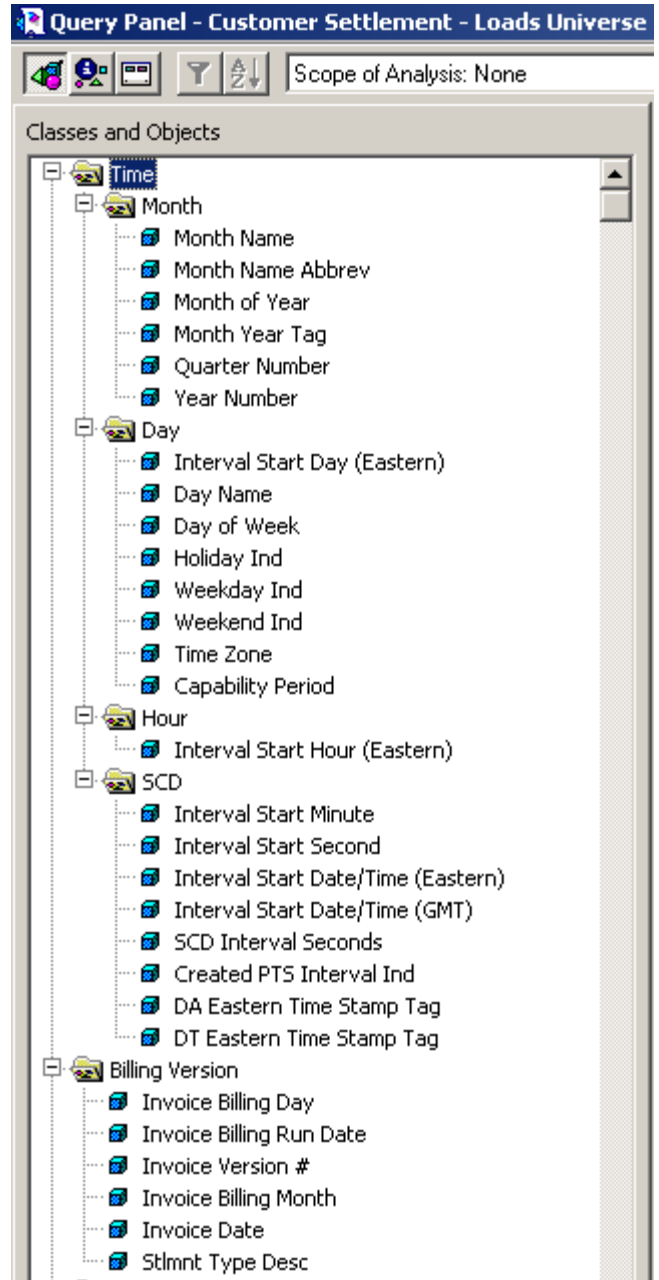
Query Panel - Customer Settlement - Loads Universe

Scope of Analysis: None

Classes and Objects

Time
Month
Month Name
Month Name Abbrev
Month of Year
Month Year Tag
Quarter Number
Year Number
Day
Interval Start Day (Eastern)
Day Name
Day of Week
Holiday Ind
Weekday Ind
Weekend Ind
Time Zone
Capability Period
Hour
Interval Start Hour (Eastern)
SCD
Interval Start Minute
Interval Start Second
Interval Start Date/Time (Eastern)
Interval Start Date/Time (GMT)
SCD Interval Seconds
Created PTS Interval Ind
DA Eastern Time Stamp Tag
DT Eastern Time Stamp Tag
Billing Version
Invoice Billing Day
Invoice Billing Run Date
Invoice Version #
Invoice Billing Month
Invoice Date
Stlmnt Type Desc